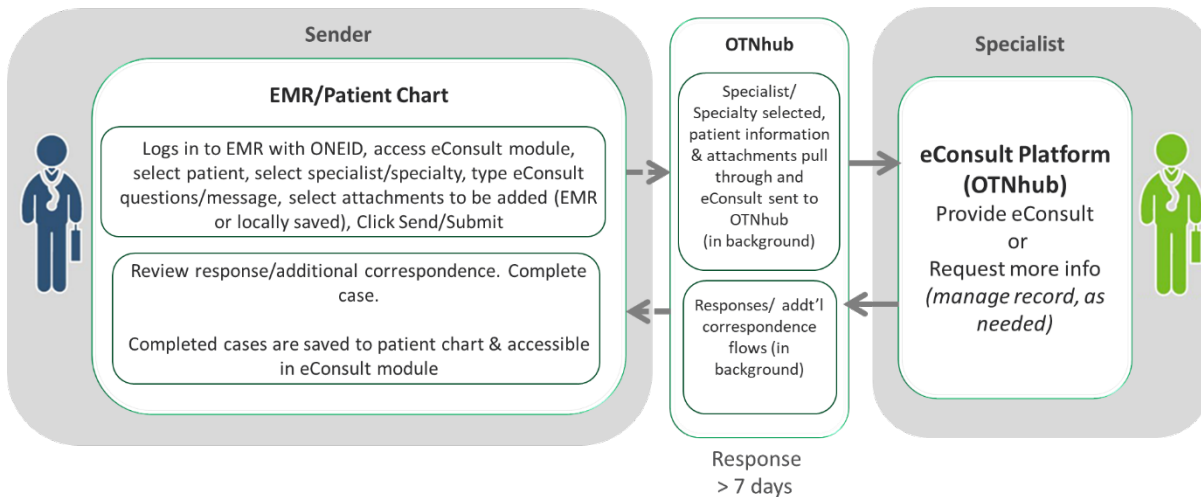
Sender

EMR/Patient Chart

Logs in to EMR with ONEID, access eConsult module, select patient, select specialist/specialty, type eConsult questions/message, select attachments to be added (EMR or locally saved), Click Send/Submit

Review response/additional correspondence. Complete case.

Completed cases are saved to patient chart & accessible in eConsult module

OTNhub

Specialist/ Specialty selected, patient information & attachments pull through and eConsult sent to OTNhub (in background)

Responses/ addt'l correspondence flows (in background)

Response > 7 days

Specialist

eConsult Platform (OTNhub)
Provide eConsult
or
Request more info
*(manage record, as needed)*